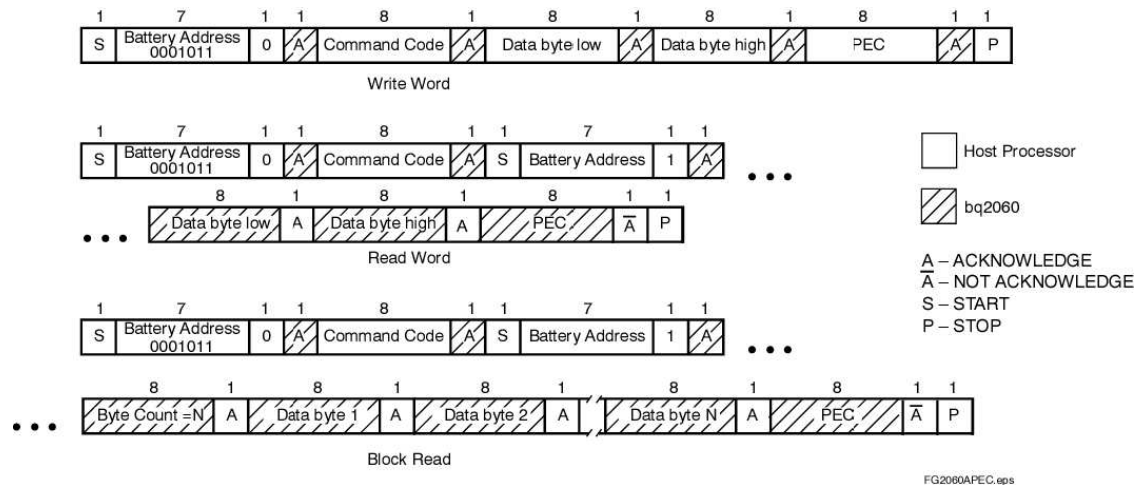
| 1 | 7 | 1 | 1 | 8 | 1 | 8 | 1 | 8 | 1 | 8 | 1 | 1 |
|---|---|---|---|---|---|---|---|---|---|---|---|---|
| S | Battery Address 0001011 | 0 | A | Command Code | A | Data byte low | A | Data byte high | A | PEC | A | P |

Write Word

| 1 | 7 | 1 | 1 | 8 | 1 | 1 | 7 | 1 | 1 |
|---|---|---|---|---|---|---|---|---|---|
| S | Battery Address 0001011 | 0 | A | Command Code | A | S | Battery Address | 1 | A |

• • •

| 8 | 1 | 8 | 1 | 8 | 1 | 1 |
|---|---|---|---|---|---|---|
| Data byte low | A | Data byte high | A | PEC | $\overline{A}$ | P |

• • •

Read Word

| 1 | 7 | 1 | 1 | 8 | 1 | 1 | 7 | 1 | 1 |
|---|---|---|---|---|---|---|---|---|---|
| S | Battery Address 0001011 | 0 | A | Command Code | A | S | Battery Address | 1 | A |

• • •

| 8 | 1 | 8 | 1 | 8 | 1 | 8 | 1 | 8 | 1 | 1 |
|---|---|---|---|---|---|---|---|---|---|---|
| Byte Count = N | A | Data byte 1 | A | Data byte 2 | A | Data byte N | A | PEC | $\overline{A}$ | P |

• • •

Block Read

Host Processor

bq2060

A – ACKNOWLEDGE
$\overline{A}$ – NOT ACKNOWLEDGE
S – START
P – STOP

FG2060APEC.eps